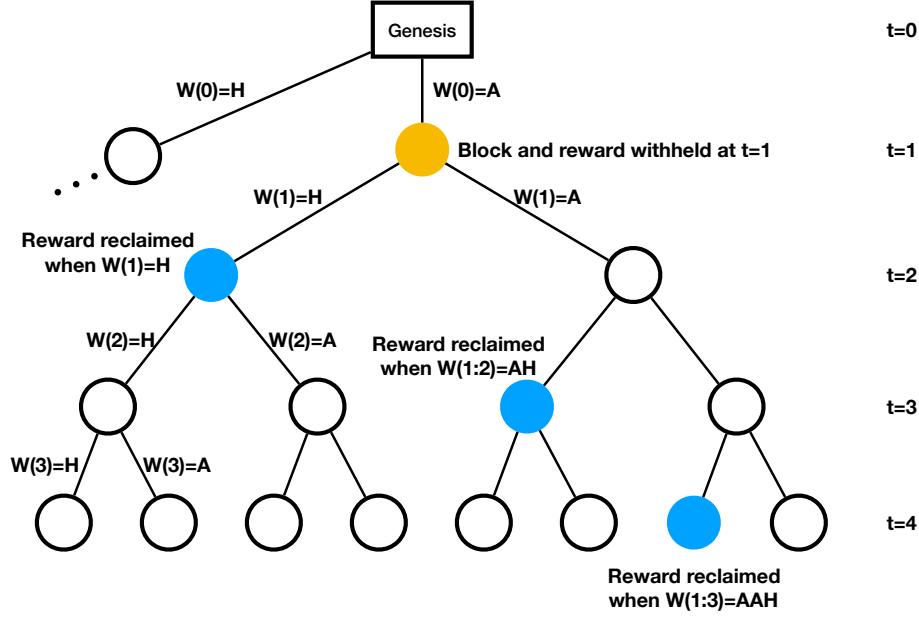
Genesis

t=0

W(0)=H

W(0)=A

. . .

Block and reward withheld at t=1

t=1

W(1)=H

W(1)=A

Reward reclaimed when W(1)=H

t=2

W(2)=H

W(2)=A

Reward reclaimed when W(1:2)=AH

t=3

W(3)=H

W(3)=A

t=4

Reward reclaimed when W(1:3)=AAH